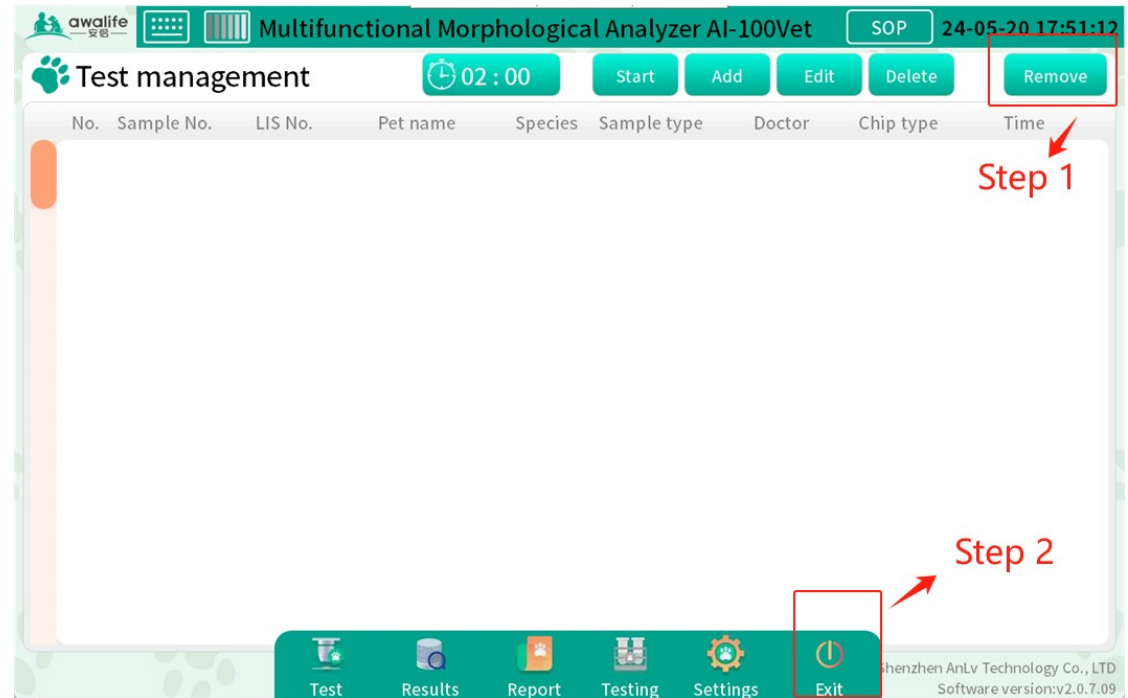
awalife 安侣 Multifunctional Morphological Analyzer AI-100Vet SOP 24-05-20 17:51:12

Test management 02 : 00 Start Add Edit Delete Remove

| No. | Sample No. | LIS No. | Pet name | Species | Sample type | Doctor | Chip type | Time |
|---|---|---|---|---|---|---|---|---|

Step 1

Step 2

Test Results Report Testing Settings Exit

henzhen AnLv Technology Co., LTD
Software version:v2.0.7.09